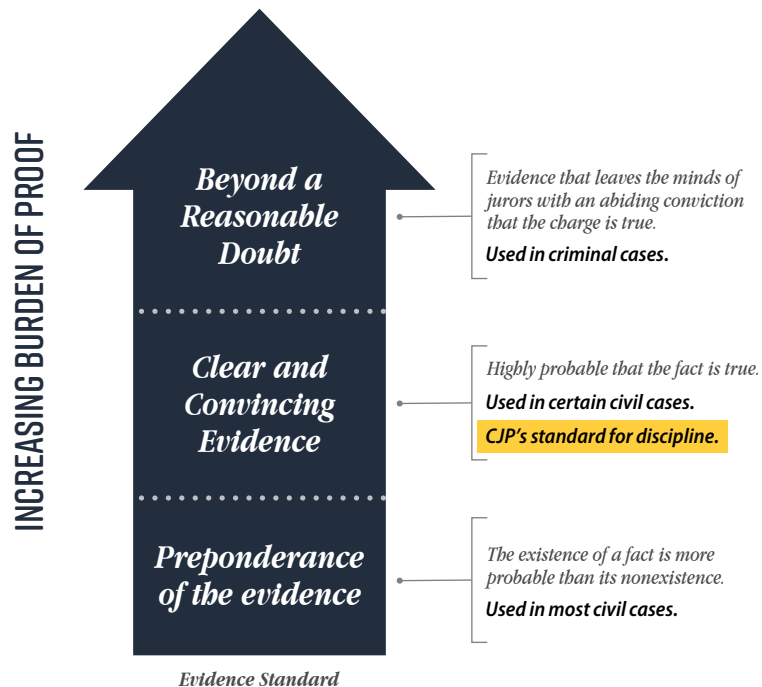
INCREASING BURDEN OF PROOF

Beyond a Reasonable Doubt

Evidence that leaves the minds of jurors with an abiding conviction that the charge is true.

Used in criminal cases.

Clear and Convincing Evidence

Highly probable that the fact is true.

Used in certain civil cases.

CJP's standard for discipline.

Preponderance of the evidence

The existence of a fact is more probable than its nonexistence.

Used in most civil cases.

Evidence Standard